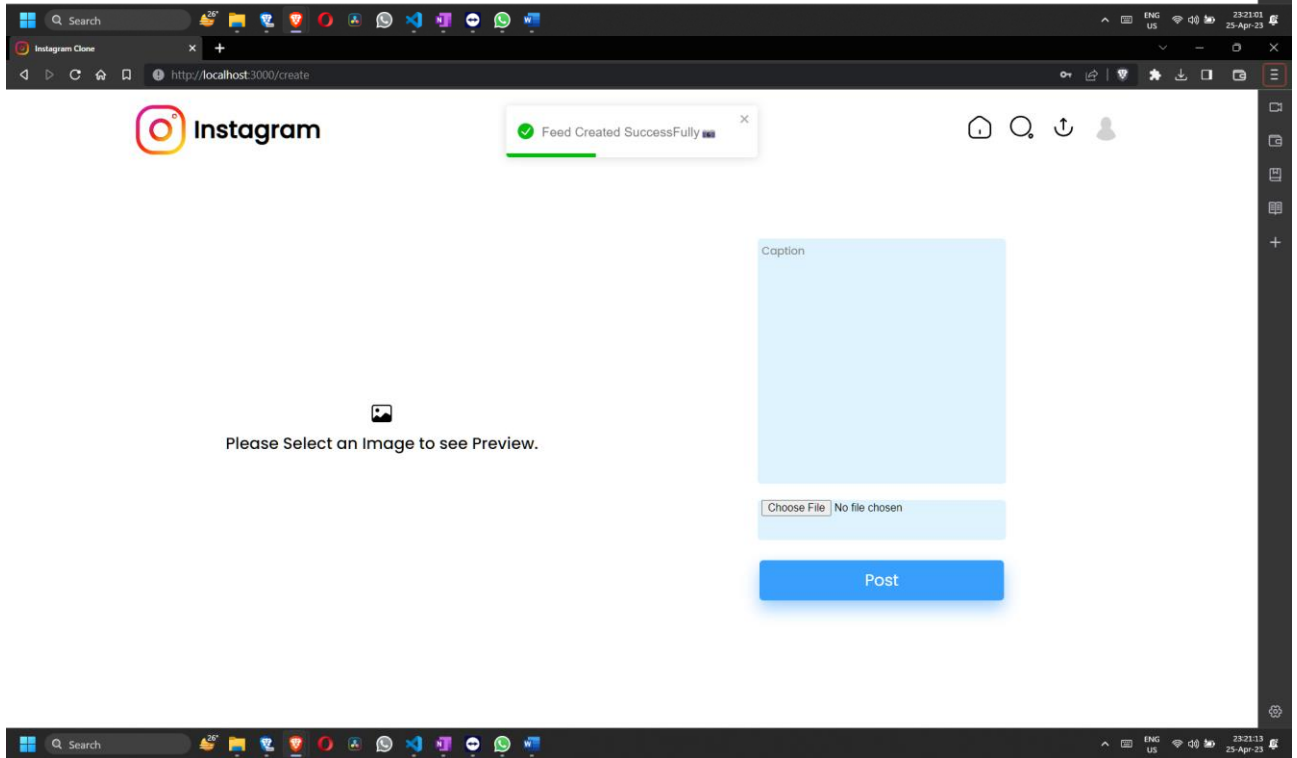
Search 26°

ENG US 23:21:01 25-Apr-23

Instagram Clone

http://localhost:3000/create

Instagram

Feed Created SuccessFully

Caption

Please Select an Image to see Preview.

Choose File No file chosen

Post

Search 26°

ENG US 23:21:13 25-Apr-23